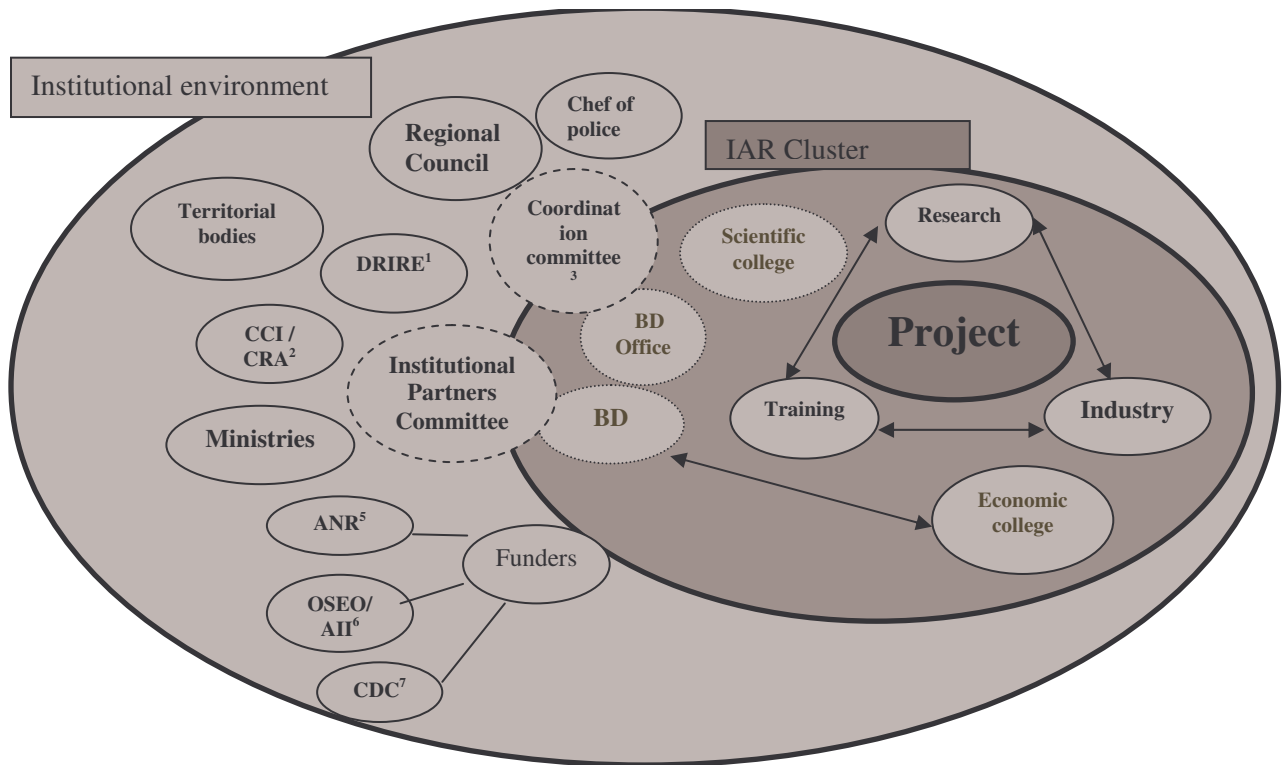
Institutional environment

Chef of police

Regional Council

IAR Cluster

Territorial bodies

Coordination committee $^{3}$

Research

Scientific college

DRIRE$^{1}$

BD Office

Project

CCI / CRA$^{2}$

Institutional Partners Committee

BD

Training

Industry

Ministries

Economic college

ANR$^{5}$

Funders

OSEO/ AII$^{6}$

CDC$^{7}$